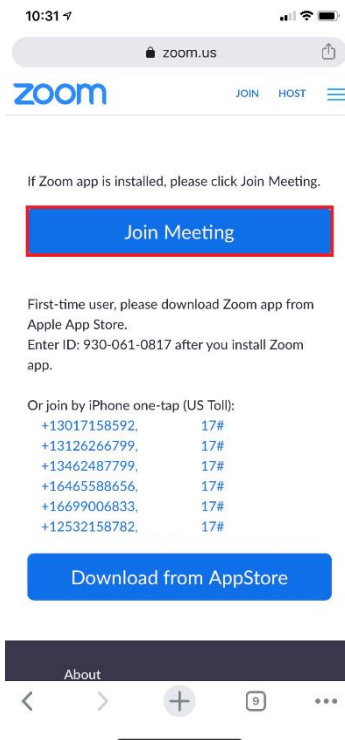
10:31

zoom.us

zoom JOIN HOST

If Zoom app is installed, please click Join Meeting.

Join Meeting

First-time user, please download Zoom app from Apple App Store.
Enter ID: 930-061-0817 after you install Zoom app.

Or join by iPhone one-tap (US Toll):
+13017158592, 17#
+13126266799, 17#
+13462487799, 17#
+16465588656, 17#
+16699006833, 17#
+12532158782, 17#

Download from AppStore

About

9